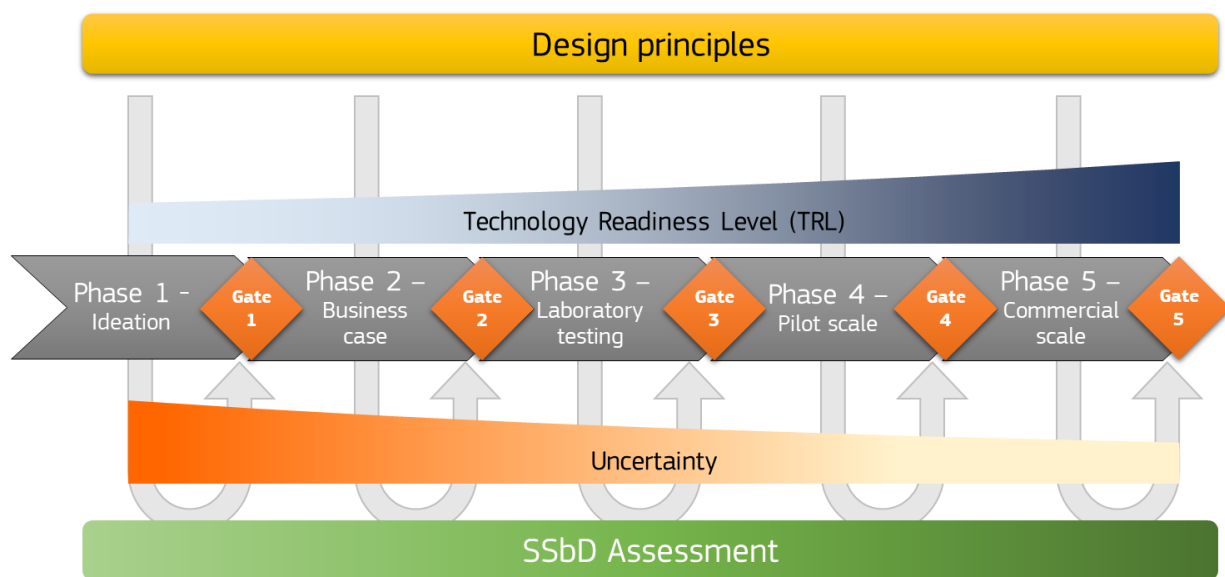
Design principles

Technology Readiness Level (TRL)

Phase 1 - Ideation

Gate 1

Phase 2 – Business case

Gate 2

Phase 3 – Laboratory testing

Gate 3

Phase 4 – Pilot scale

Gate 4

Phase 5 – Commercial scale

Gate 5

Uncertainty

SSbD Assessment